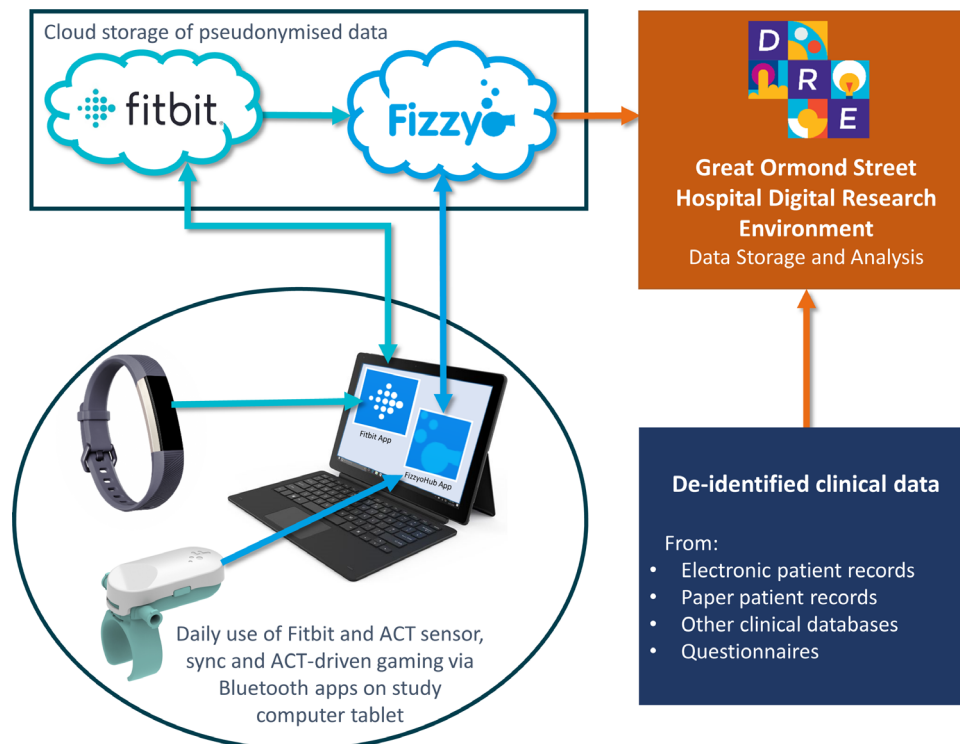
Cloud storage of pseudonymised data

fitbit

Fizzyo

D R E

Great Ormond Street Hospital Digital Research Environment
Data Storage and Analysis

Fitbit App

FizzyoHub App

Daily use of Fitbit and ACT sensor, sync and ACT-driven gaming via Bluetooth apps on study computer tablet

De-identified clinical data

From:
- Electronic patient records
- Paper patient records
- Other clinical databases
- Questionnaires